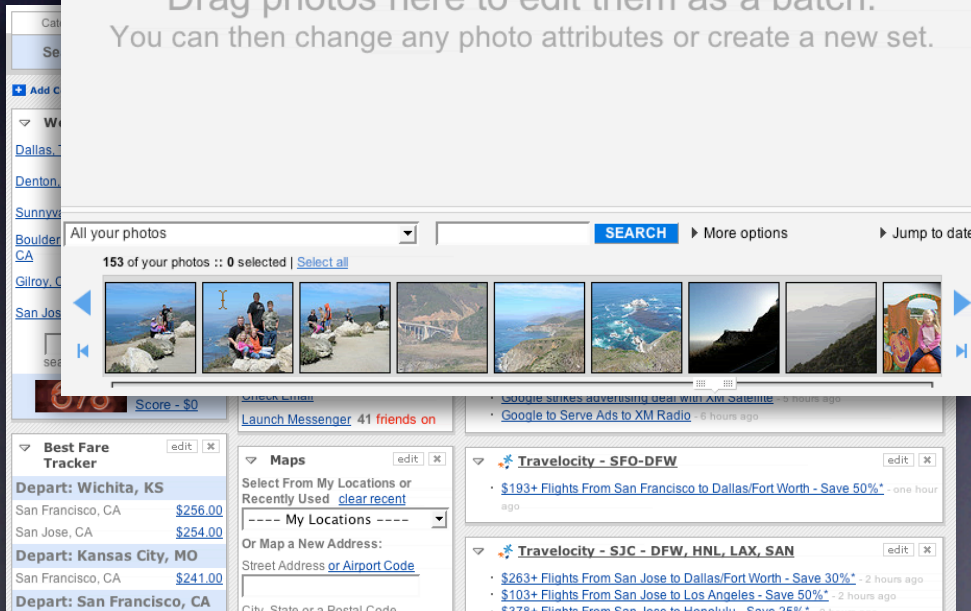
Drag photos here to edit them as a batch.
You can then change any photo attributes or create a new set.

All your photos
SEARCH
More options
Jump to date

153 of your photos :: 0 selected | Select all

Cat
Se
Add C
We
Dallas,
Denton,
Sunnyv
Boulder CA
Gilroy, C
San Jos
sea

Score - $0

Check Email
Launch Messenger 41 friends on

Google strikes advertising deal with XM Satellite - 5 hours ago
Google to Serve Ads to XM Radio - 6 hours ago

Best Fare Tracker
edit
Depart: Wichita, KS
San Francisco, CA $256.00
San Jose, CA $254.00
Depart: Kansas City, MO
San Francisco, CA $241.00
Depart: San Francisco, CA

Maps
edit
Select From My Locations or Recently Used clear recent
---- My Locations ----
Or Map a New Address:
Street Address or Airport Code
City, State or a Postal Code

Travelocity - SFO-DFW
edit
$193+ Flights From San Francisco to Dallas/Fort Worth - Save 50%* - one hour ago

Travelocity - SJC - DFW, HNL, LAX, SAN
edit
$263+ Flights From San Jose to Dallas/Fort Worth - Save 30%* - 2 hours ago
$103+ Flights From San Jose to Los Angeles - Save 50%* - 2 hours ago
$378+ Flights From San Jose to Honolulu - Save 35%* - 2 hours ago